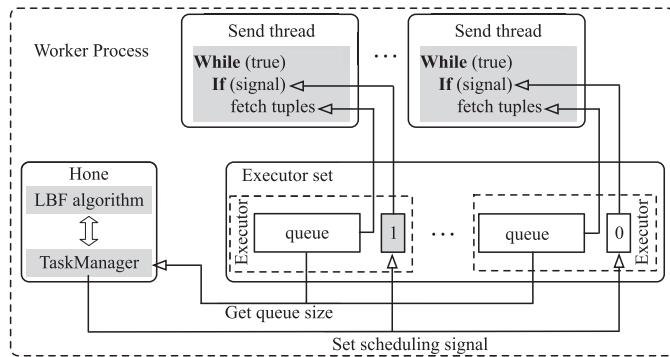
Worker Process

Send thread
While (true)
If (signal)
fetch tuples

...

Send thread
While (true)
If (signal)
fetch tuples

Hone
LBF algorithm
TaskManager

Executor set
Executor
queue
1
...
queue
0
Executor

Get queue size
Set scheduling signal